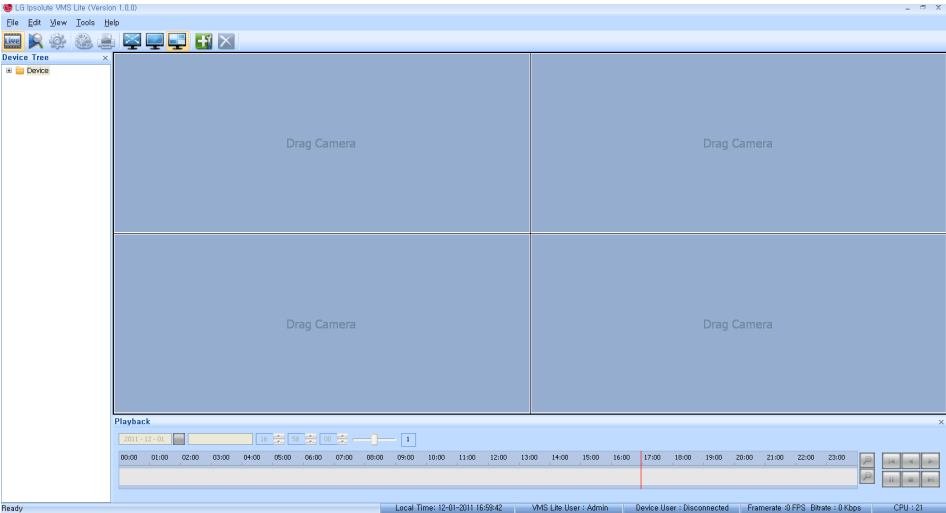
LG Ipsolute VMS Lite (Version 1.0.0)

File Edit View Tools Help

Live

Device Tree

Device

Drag Camera

Drag Camera

Drag Camera

Drag Camera

Playback

2011 - 12 - 01

16 58 00

1

00:00 01:00 02:00 03:00 04:00 05:00 06:00 07:00 08:00 09:00 10:00 11:00 12:00 13:00 14:00 15:00 16:00 17:00 18:00 19:00 20:00 21:00 22:00 23:00

Ready

Local Time: 12-01-2011 16:59:42

VMS Lite User : Admin

Device User : Disconnected

Framerate :0 FPS Bitrate : 0 Kbps

CPU : 21